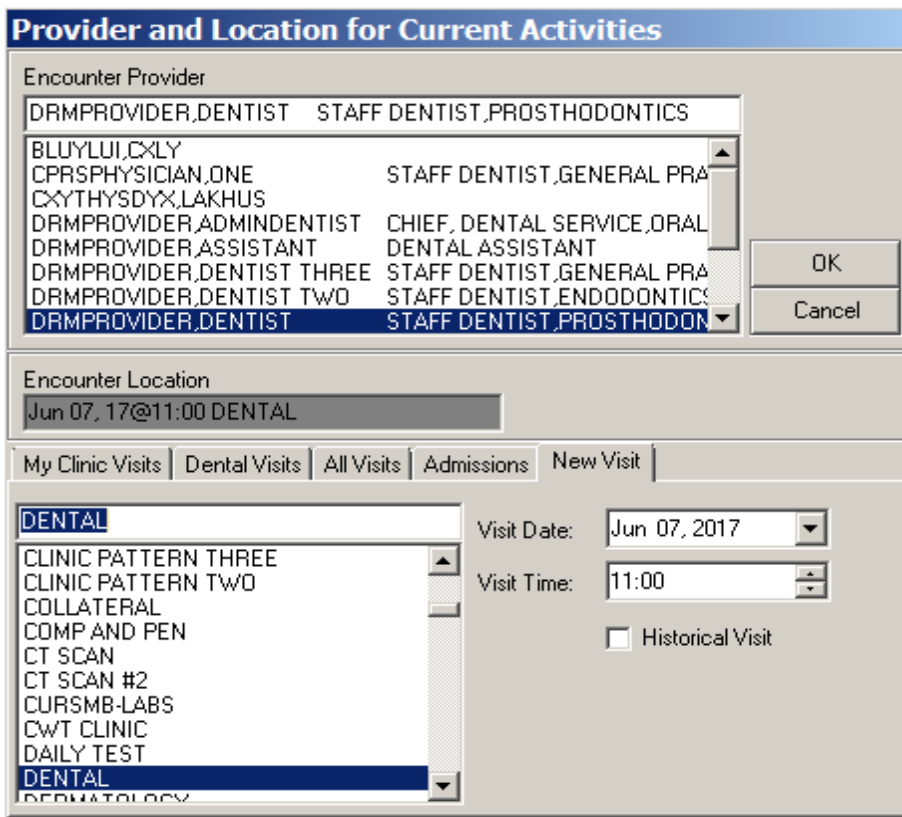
Provider and Location for Current Activities

Encounter Provider

DRMPROVIDER,DENTIST STAFF DENTIST,PROSTHODONTICS

| | |
|---|---|
| BLUYLUI,CXLY | |
| CPRSPHYSICIAN,ONE | STAFF DENTIST,GENERAL PRA |
| CXYTHYSDYX,LAKHUS | |
| DRMPROVIDER,ADMINDENTIST | CHIEF, DENTAL SERVICE,ORAL |
| DRMPROVIDER,ASSISTANT | DENTAL ASSISTANT |
| DRMPROVIDER,DENTIST THREE | STAFF DENTIST,GENERAL PRA |
| DRMPROVIDER,DENTIST TWO | STAFF DENTIST,ENDODONTICS |
| DRMPROVIDER,DENTIST | STAFF DENTIST,PROSTHODON |

OK

Cancel

Encounter Location

Jun 07, 17@11:00 DENTAL

My Clinic Visits | Dental Visits | All Visits | Admissions | New Visit

DENTAL

CLINIC PATTERN THREE
CLINIC PATTERN TWO
COLLATERAL
COMP AND PEN
CT SCAN
CT SCAN #2
CURSMB-LABS
CWT CLINIC
DAILY TEST
DENTAL
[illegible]

Visit Date: Jun 07, 2017

Visit Time: 11:00

Historical Visit